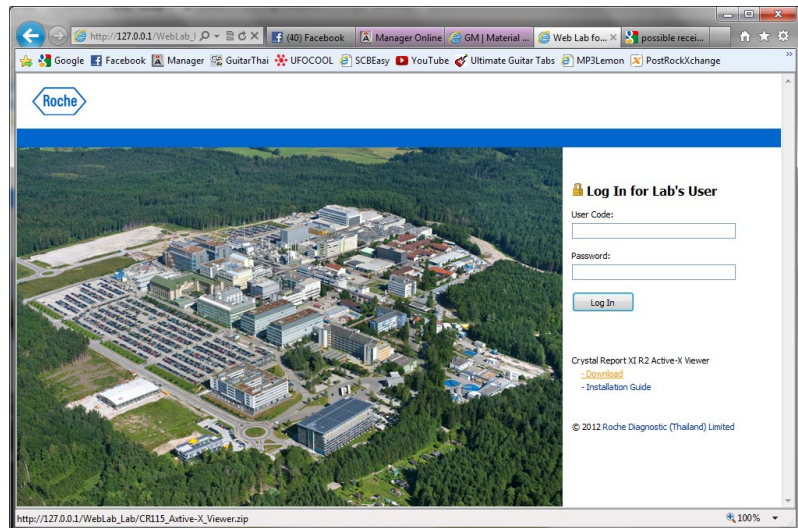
http://127.0.0.1/WebLab_l

(40) Facebook

Manager Online

GM | Material ...

Web Lab fo...

possible recei...

Google Facebook Manager GuitarThai UFOCOOL SCBEasy YouTube Ultimate Guitar Tabs MP3Lemon PostRockXchange

Roche

Log In for Lab's User

User Code:

Password:

Log In

Crystal Report XI R2 Active-X Viewer
- Download
- Installation Guide

© 2012 Roche Diagnostic (Thailand) Limited

http://127.0.0.1/WebLab_Lab/CR115_Axtive-X_Viewer.zip

100%